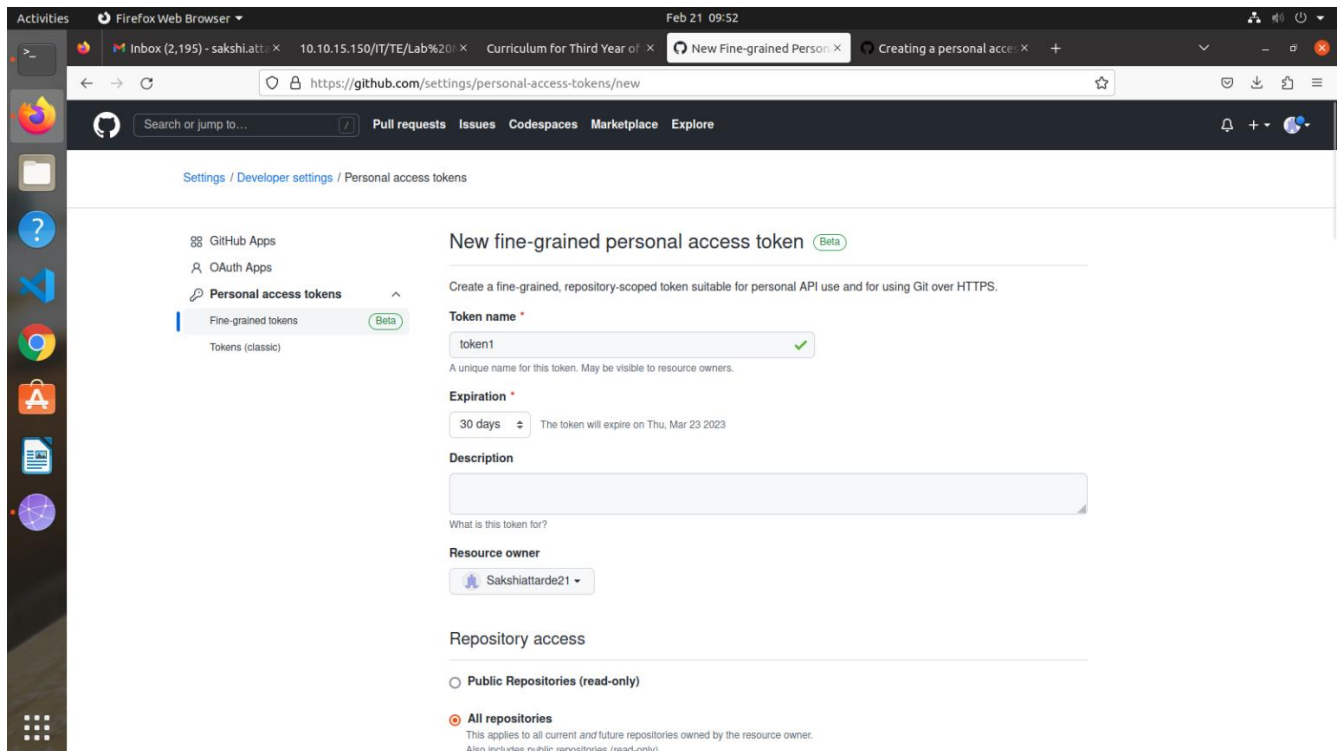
Activities Firefox Web Browser ▾ Feb 21 09:52

Inbox (2,195) - sakshi.att × 10.10.15.150/IT/TE/Lab%20 × Curriculum for Third Year of × New Fine-grained Person × Creating a personal acce × +

https://github.com/settings/personal-access-tokens/new

Search or jump to... / Pull requests Issues Codespaces Marketplace Explore

Settings / Developer settings / Personal access tokens

GitHub Apps
OAuth Apps
Personal access tokens
Fine-grained tokens Beta
Tokens (classic)

New fine-grained personal access token Beta

Create a fine-grained, repository-scoped token suitable for personal API use and for using Git over HTTPS.

Token name *
token1
A unique name for this token. May be visible to resource owners.

Expiration *
30 days The token will expire on Thu, Mar 23 2023

Description

What is this token for?

Resource owner
Sakshiattarde21 ▾

Repository access

Public Repositories (read-only)

All repositories
This applies to all current and future repositories owned by the resource owner.
Also includes public repositories (read-only).